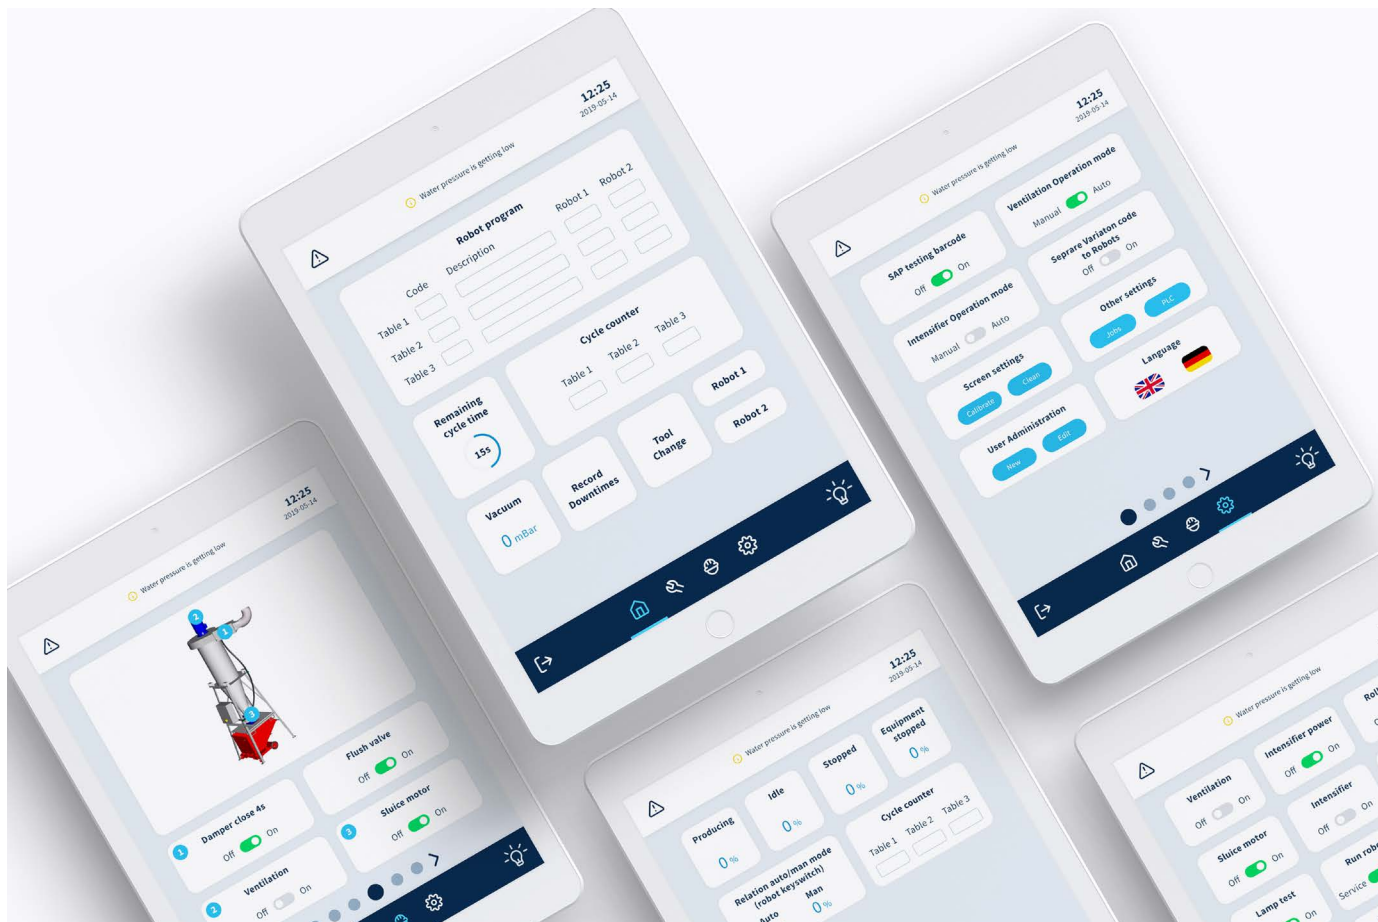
12:25
2019-05-14

Water pressure is getting low

Robot program
Code
Description
Robot 1
Robot 2
Table 1
Table 2
Table 3

Cycle counter
Table 1
Table 2
Table 3

Remaining cycle time
15s

Vacuum
0 mBar

Record Downtimes

Tool Change

Robot 1
Robot 2

12:25
2019-05-14

Water pressure is getting low

SAP testing barcode
Off On

Ventilation Operation mode
Manual Auto

Seprare Variaton code to Robots
Off On

Intensifier Operation mode
Manual Auto

Other settings
Jobs
PLC

Screen settings
Calibrate
Clean

Language

User Administration
New
Edit

12:25
2019-05-14

Water pressure is getting low

1
1
1

Flush valve
Off On

Damper close 4s
Off On

Sluice motor
Off On

Ventilation
Off On

12:25
2019-05-14

Water pressure is getting low

Producing
0 %

Idle
0 %

Stopped
0 %

Equipment stopped
0 %

Cycle counter
Table 1
Table 2
Table 3

Relation auto/man mode (robot keyswitch)
Auto
Man
0 %

Water pressure is getting low

Ventilation
Off On

Intensifier power
Off On

Intensifier
Off On

Sluice motor
Off On

Run rob
Service

Lamp test
Off On

Rol